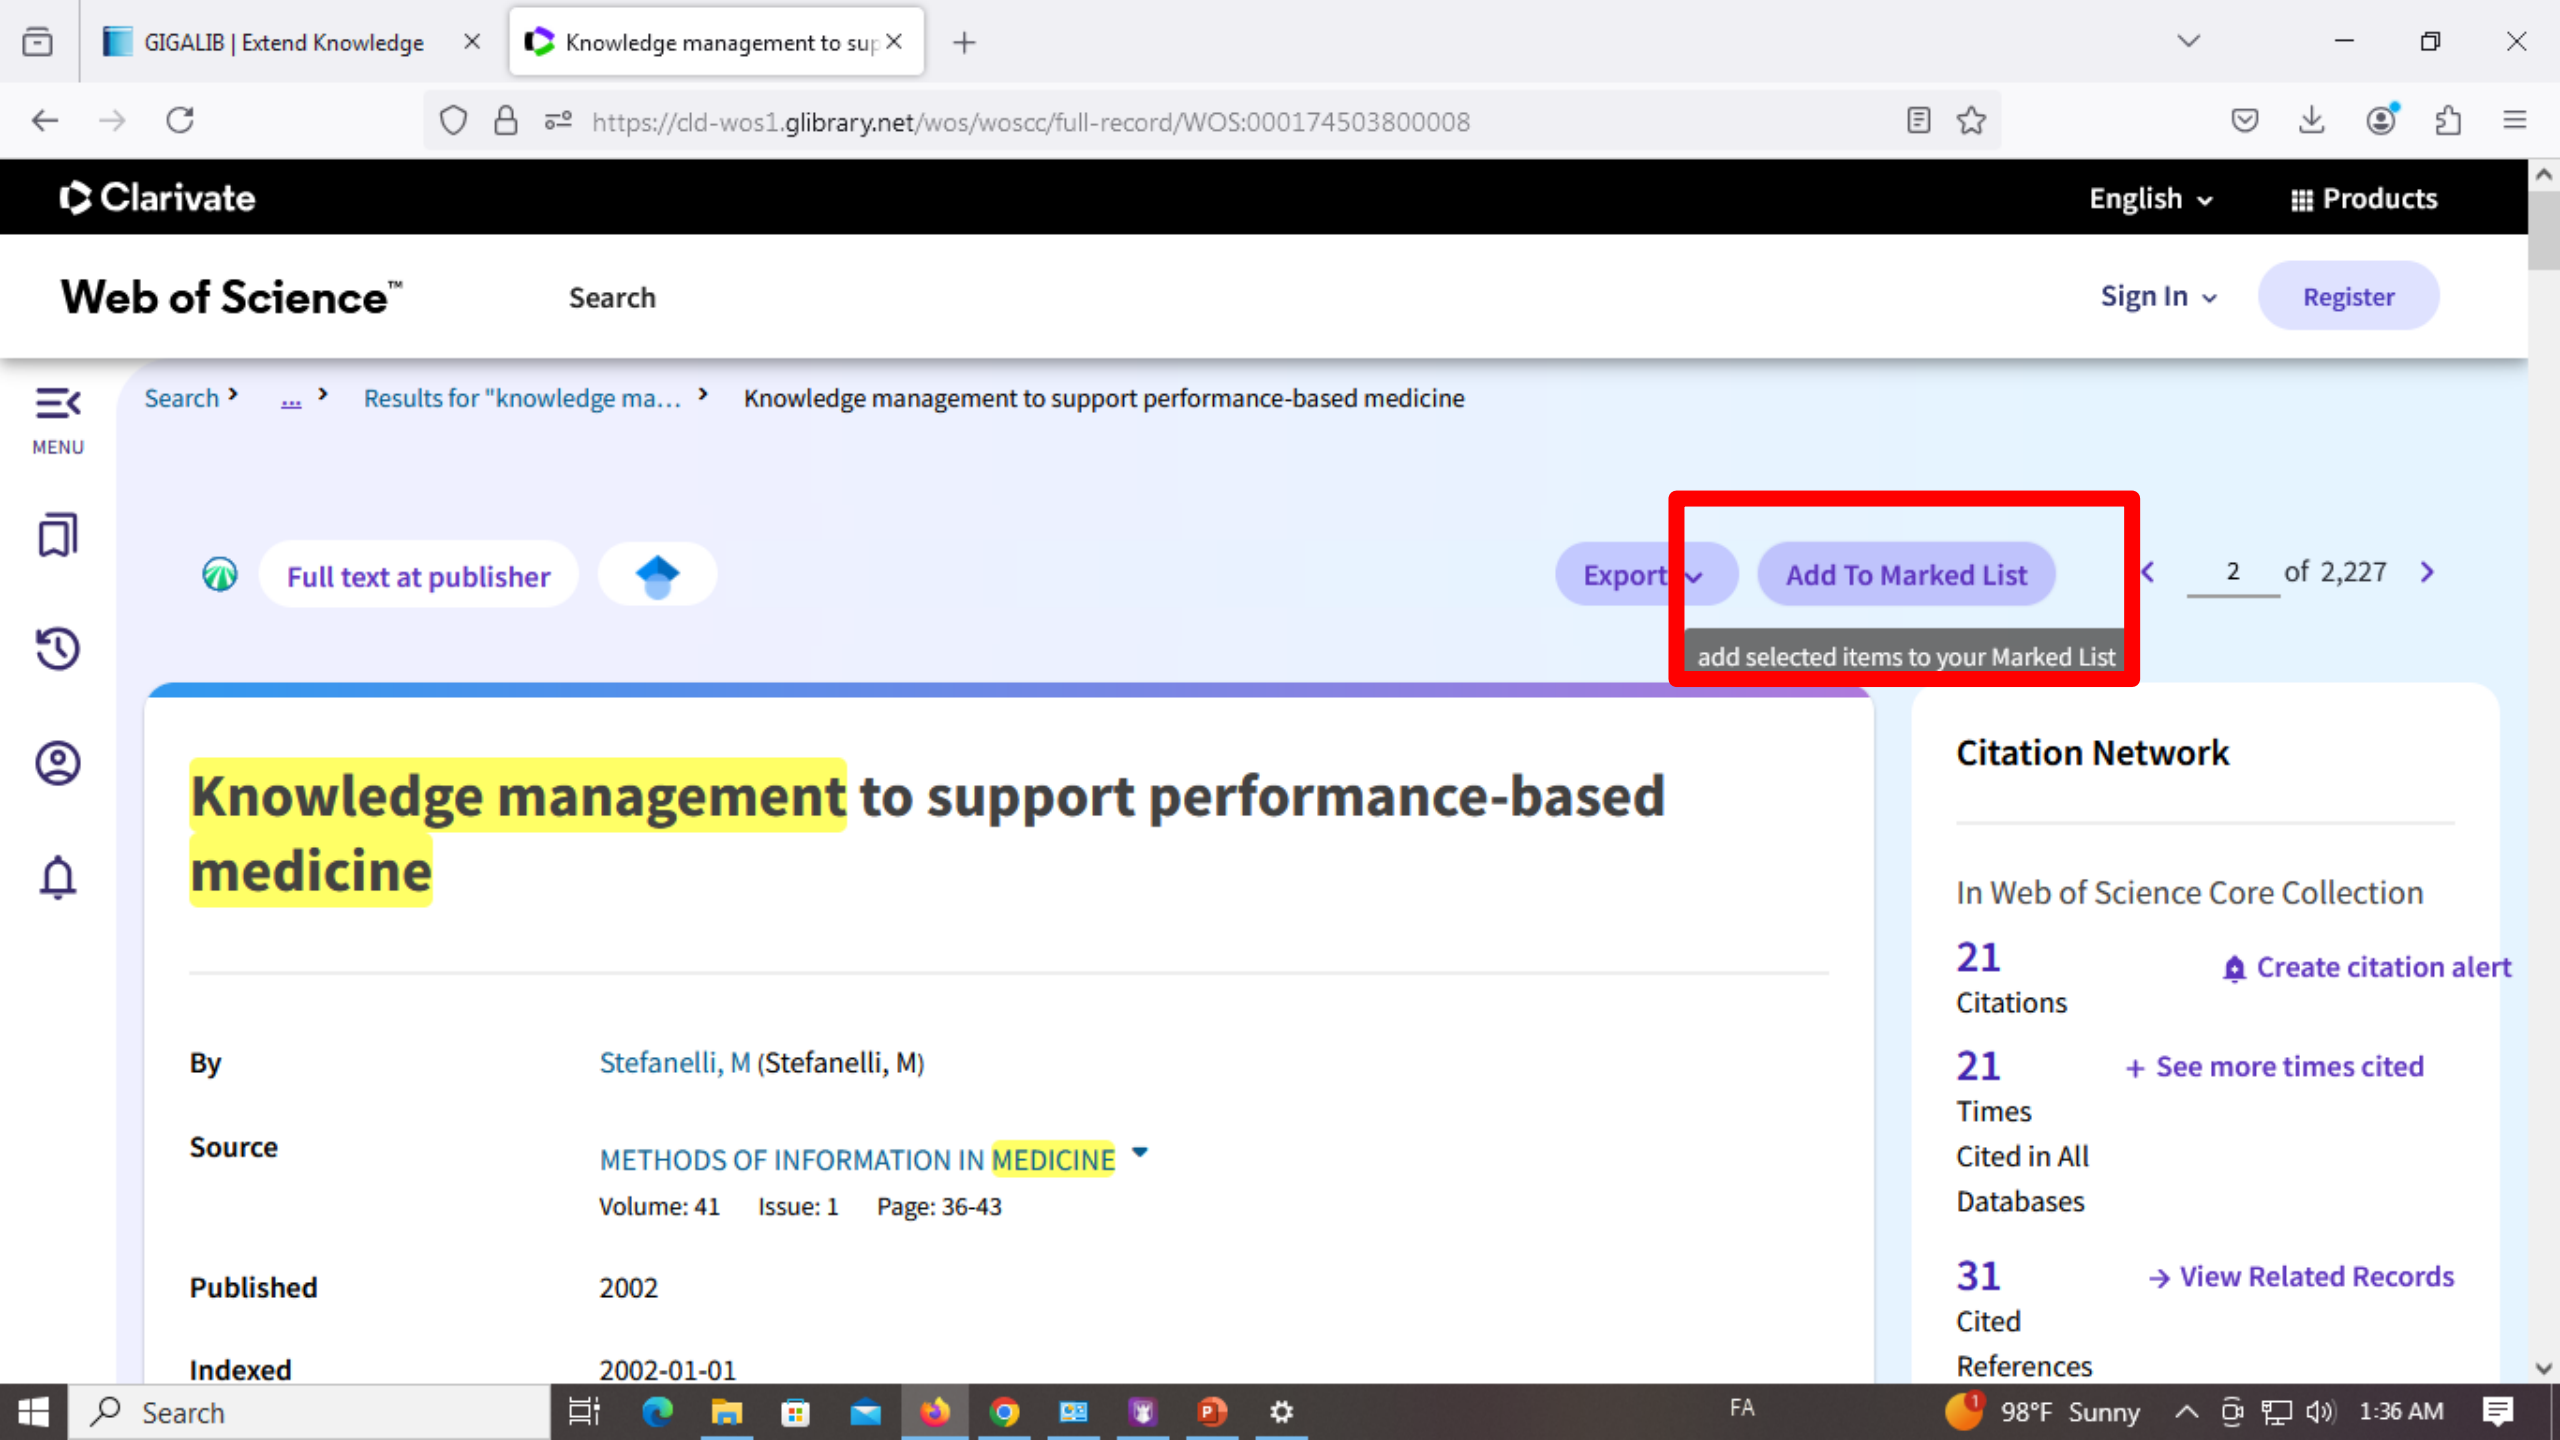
GIGALIB | Extend Knowledge
Knowledge management to sup

https://cld-wos1.glibrary.net/wos/woscc/full-record/WOS:000174503800008

Clarivate
English
Products

Web of Science™
Search
Sign In
Register

MENU

Search › ... › Results for "knowledge ma... › Knowledge management to support performance-based medicine

Full text at publisher
Export
Add To Marked List
add selected items to your Marked List
2 of 2,227

Knowledge management to support performance-based medicine

By Stefanelli, M (Stefanelli, M)

Source METHODS OF INFORMATION IN MEDICINE
Volume: 41 Issue: 1 Page: 36-43

Published 2002

Indexed 2002-01-01

Citation Network

In Web of Science Core Collection

21
Citations
Create citation alert

21
Times Cited in All Databases
+ See more times cited

31
Cited References
→ View Related Records

Search
FA
98°F Sunny
1:36 AM